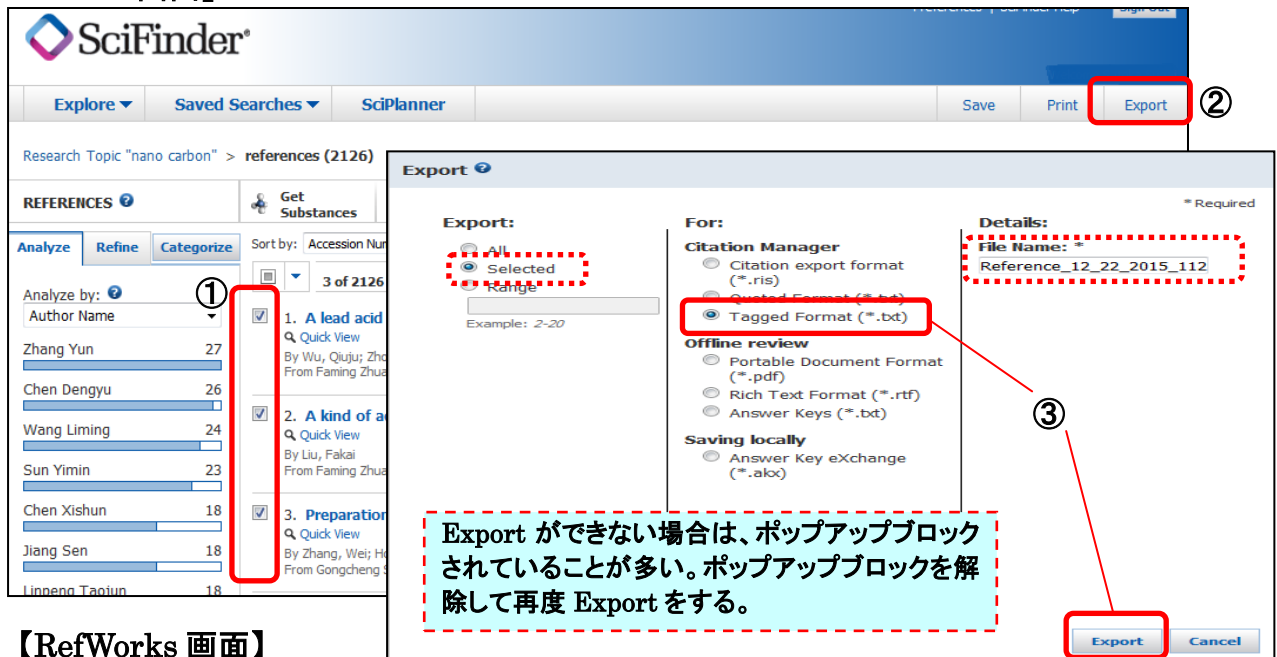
SciFinder®

Preferences | SciFinder Help | Sign Out

Explore ▾ Saved Searches ▾ SciPlanner

Save Print Export ②

Research Topic "nano carbon" > references (2126)

REFERENCES

Get Substances

Analyze Refine Categorize

Sort by: Accession Nu

3 of 2126

Analyze by:
Author Name

Zhang Yun 27
Chen Dengyu 26
Wang Liming 24
Sun Yimin 23
Chen Xishun 18
Jiang Sen 18
Linpeng Taojun 18

①

1. A lead acid
Quick View
By Wu, Qiuju; Zho
From Faming Zhua

2. A kind of a
Quick View
By Liu, Fakai
From Faming Zhua

3. Preparation
Quick View
By Zhang, Wei; Ho
From Gongcheng S

Export

* Required

Export:
All
Selected
Range
Example: 2-20

For:
Citation Manager
Citation export format (*.ris)
Quoted Format (*.txt)
Tagged Format (*.txt)
Offline review
Portable Document Format (*.pdf)
Rich Text Format (*.rtf)
Answer Keys (*.txt)
Saving locally
Answer Key eXchange (*.akx)

Details:
File Name: *
Reference_12_22_2015_112

③

Export ができない場合は、ポップアップブロックされていることが多い。ポップアップブロックを解除して再度 Export をする。

Export Cancel

【RefWorks 画面】